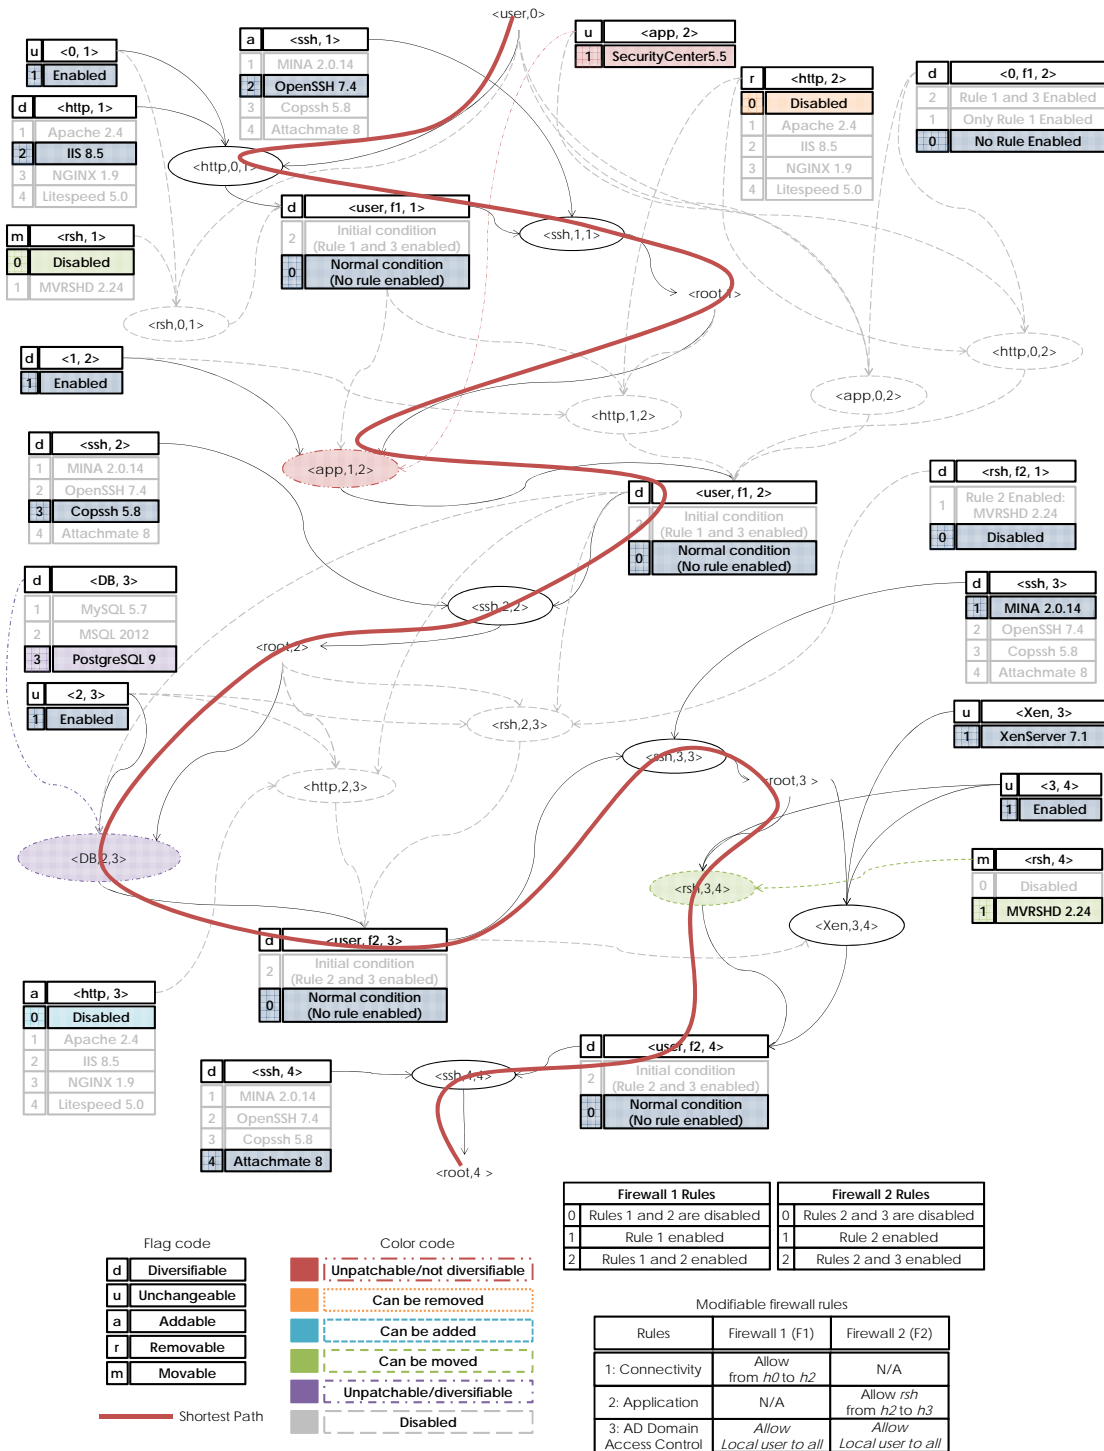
<user,0>

u <0, 1>
1 Enabled

a <ssh, 1>
1 MINA 2.0.14
2 OpenSSH 7.4
3 Copssh 5.8
4 Attachmate 8

u <app, 2>
1 SecurityCenter5.5

d <http, 1>
1 Apache 2.4
2 IIS 8.5
3 NGINX 1.9
4 Litespeed 5.0

r <http, 2>
0 Disabled
1 Apache 2.4
2 IIS 8.5
3 NGINX 1.9
4 Litespeed 5.0

d <0, f1, 2>
2 Rule 1 and 3 Enabled
1 Only Rule 1 Enabled
0 No Rule Enabled

<http,0,1>

d <user, f1, 1>
2 Initial condition (Rule 1 and 3 enabled)
0 Normal condition (No rule enabled)

<ssh,1,1>

m <rsh, 1>
0 Disabled
1 MVRSHD 2.24

<root,1>

<rsh,0,1>

<http,0,2>

d <1, 2>
1 Enabled

<app,0,2>

<http,1,2>

d <ssh, 2>
1 MINA 2.0.14
2 OpenSSH 7.4
3 Copssh 5.8
4 Attachmate 8

<app,1,2>

d <rsh, f2, 1>
1 Rule 2 Enabled: MVRSHD 2.24
0 Disabled

d <user, f1, 2>
2 Initial condition (Rule 1 and 3 enabled)
0 Normal condition (No rule enabled)

d <DB, 3>
1 MySQL 5.7
2 MSQL 2012
3 PostgreSQL 9

<ssh,2,2>

d <ssh, 3>
1 MINA 2.0.14
2 OpenSSH 7.4
3 Copssh 5.8
4 Attachmate 8

<root,2>

u <2, 3>
1 Enabled

<rsh,2,3>

u <Xen, 3>
1 XenServer 7.1

<ssh,3,3>

<root,3 >

u <3, 4>
1 Enabled

<http,2,3>

m <rsh, 4>
0 Disabled
1 MVRSHD 2.24

<DB,2,3>

<rsh,3,4>

<Xen,3,4>

d <user, f2, 3>
2 Initial condition (Rule 2 and 3 enabled)
0 Normal condition (No rule enabled)

a <http, 3>
0 Disabled
1 Apache 2.4
2 IIS 8.5
3 NGINX 1.9
4 Litespeed 5.0

d <user, f2, 4>
2 Initial condition (Rule 2 and 3 enabled)
0 Normal condition (No rule enabled)

d <ssh, 4>
1 MINA 2.0.14
2 OpenSSH 7.4
3 Copssh 5.8
4 Attachmate 8

<ssh,4,4>

<root,4 >

| Firewall 1 Rules | |
|---|---|
| 0 | Rules 1 and 2 are disabled |
| 1 | Rule 1 enabled |
| 2 | Rules 1 and 2 enabled |

| Firewall 2 Rules | |
|---|---|
| 0 | Rules 2 and 3 are disabled |
| 1 | Rule 2 enabled |
| 2 | Rules 2 and 3 enabled |

Flag code
d Diversifiable
u Unchangeable
a Addable
r Removable
m Movable

Shortest Path

Color code
Unpatchable/not diversifiable
Can be removed
Can be added
Can be moved
Unpatchable/diversifiable
Disabled

Modifiable firewall rules

| Rules | Firewall 1 (F1) | Firewall 2 (F2) |
|---|---|---|
| 1: Connectivity | Allow from *h0* to *h2* | N/A |
| 2: Application | N/A | Allow *rsh* from *h2* to *h3* |
| 3: AD Domain Access Control | *Allow Local user to all* | *Allow Local user to all* |